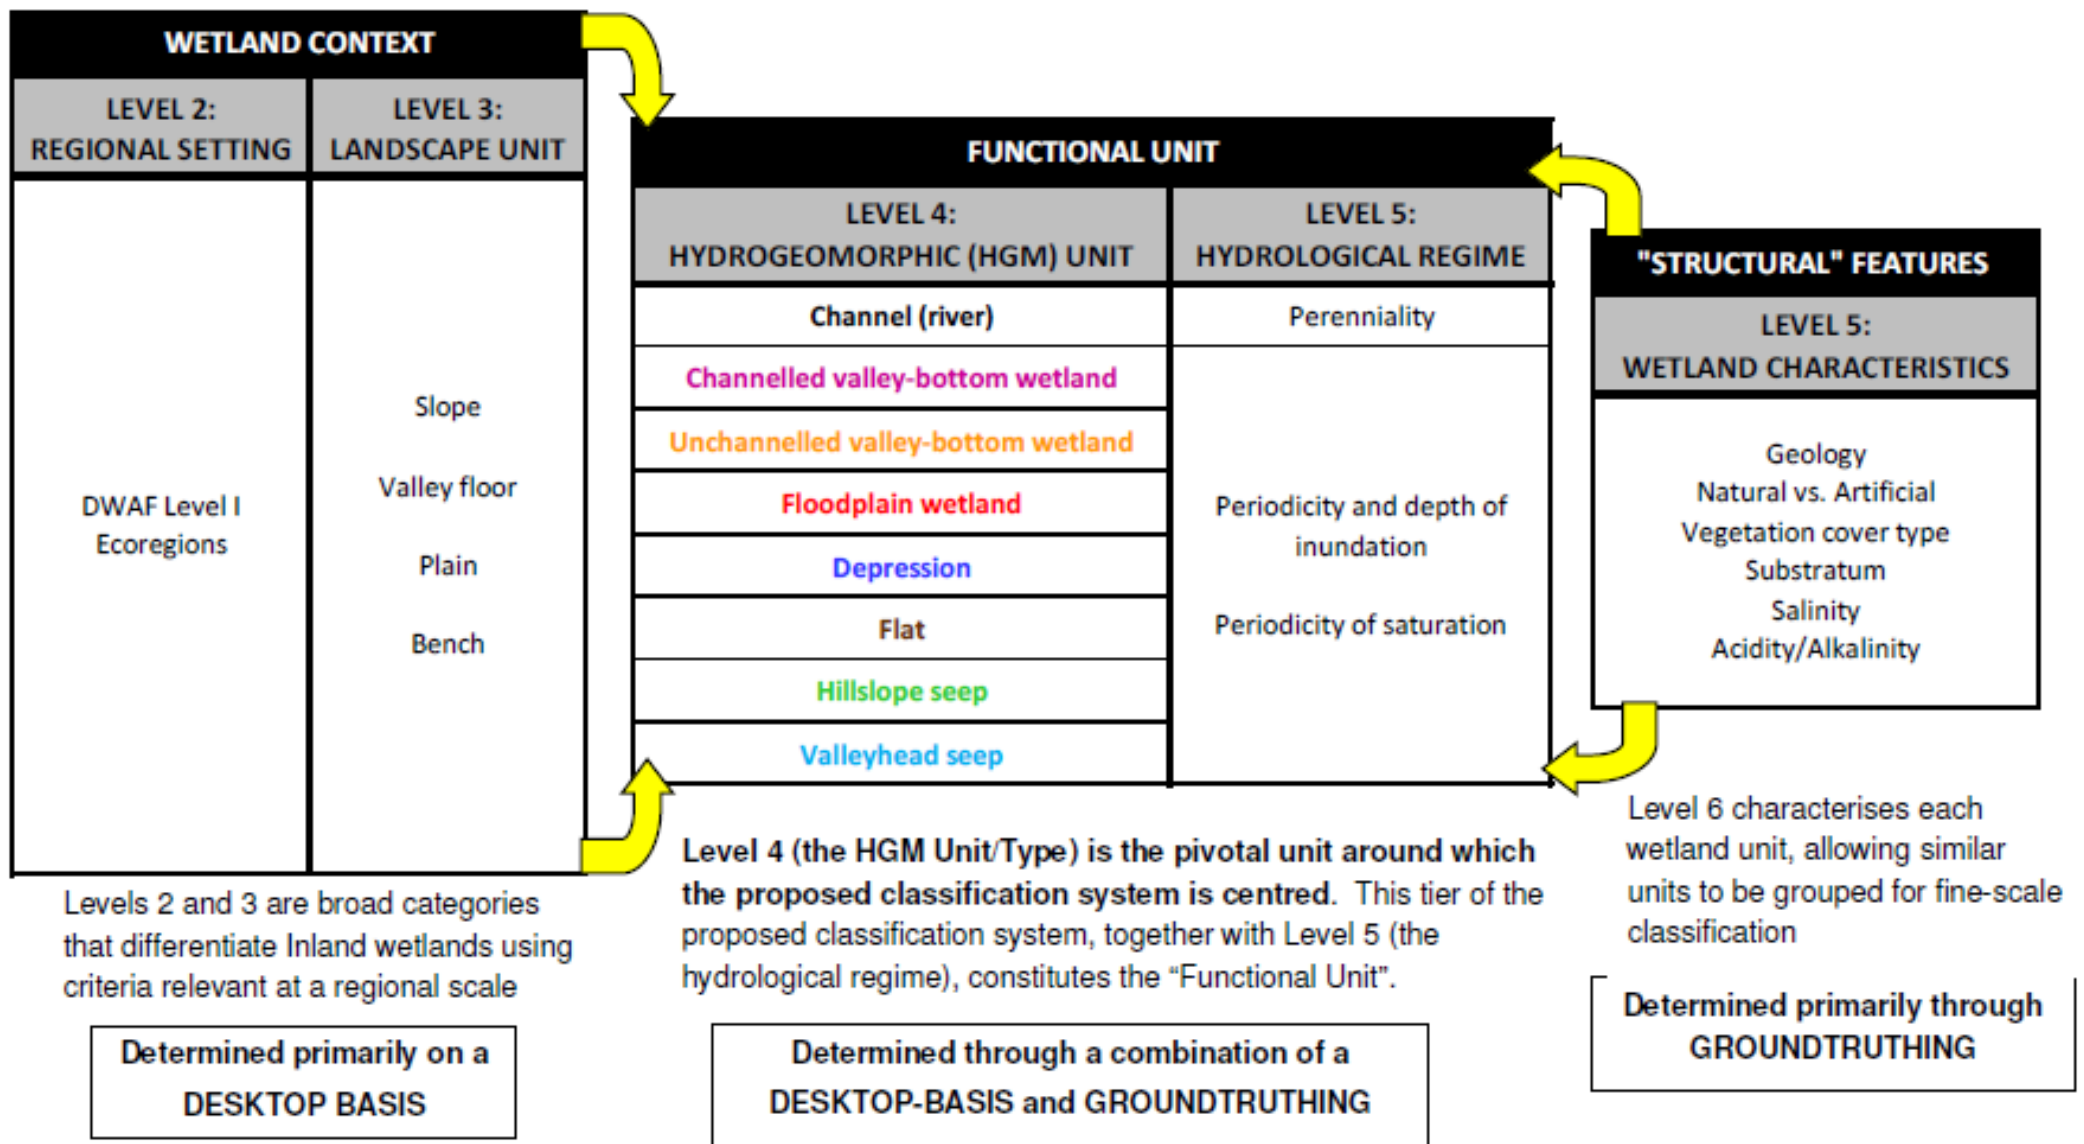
WETLAND CONTEXT

| LEVEL 2: REGIONAL SETTING | LEVEL 3: LANDSCAPE UNIT |
|---|---|
| DWAF Level I Ecoregions | Slope<br>Valley floor<br>Plain<br>Bench |

Levels 2 and 3 are broad categories that differentiate Inland wetlands using criteria relevant at a regional scale

Determined primarily on a DESKTOP BASIS

FUNCTIONAL UNIT

| LEVEL 4: HYDROGEOMORPHIC (HGM) UNIT | LEVEL 5: HYDROLOGICAL REGIME |
|---|---|
| Channel (river) | Perenniality |
| Channelled valley-bottom wetland | Periodicity and depth of inundation<br>Periodicity of saturation |
| Unchannelled valley-bottom wetland | |
| Floodplain wetland | |
| Depression | |
| Flat | |
| Hillslope seep | |
| Valleyhead seep | |

Level 4 (the HGM Unit/Type) is the pivotal unit around which the proposed classification system is centred. This tier of the proposed classification system, together with Level 5 (the hydrological regime), constitutes the "Functional Unit".

Determined through a combination of a DESKTOP-BASIS and GROUNDTRUTHING

"STRUCTURAL" FEATURES

LEVEL 5: WETLAND CHARACTERISTICS

Geology
Natural vs. Artificial
Vegetation cover type
Substratum
Salinity
Acidity/Alkalinity

Level 6 characterises each wetland unit, allowing similar units to be grouped for fine-scale classification

Determined primarily through GROUNDTRUTHING